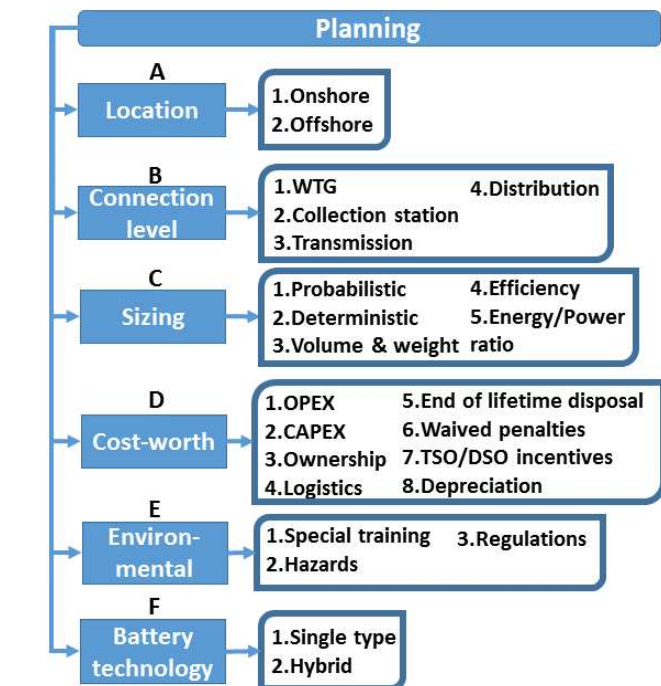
Planning

A
Location
1.Onshore
2.Offshore

B
Connection level
1.WTG
2.Collection station
3.Transmission
4.Distribution

C
Sizing
1.Probabilistic
2.Deterministic
3.Volume & weight
4.Efficiency
5.Energy/Power ratio

D
Cost-worth
1.OPEX
2.CAPEX
3.Ownership
4.Logistics
5.End of lifetime disposal
6.Waived penalties
7.TSO/DSO incentives
8.Depreciation

E
Environmental
1.Special training
2.Hazards
3.Regulations

F
Battery technology
1.Single type
2.Hybrid